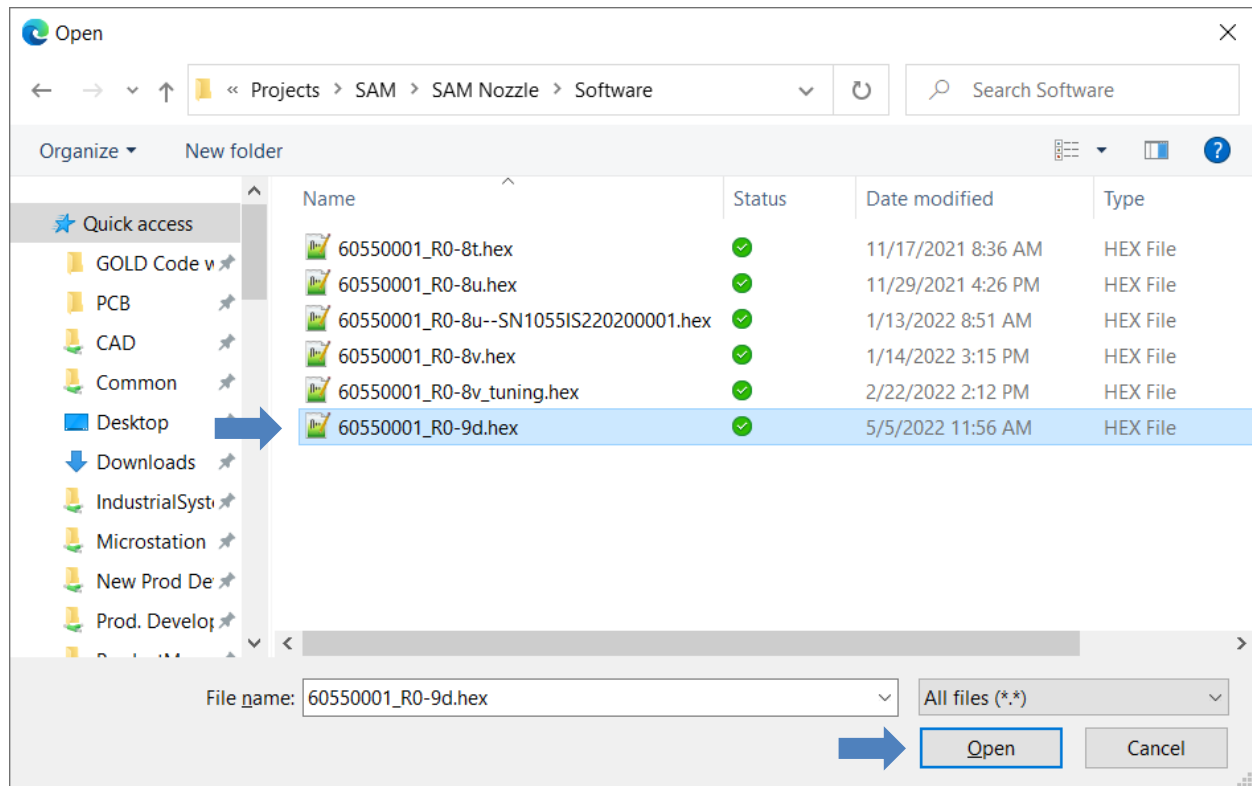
Open

« Projects > SAM > SAM Nozzle > Software

Search Software

Organize ▾ New folder

Quick access
GOLD Code w
PCB
CAD
Common
Desktop
Downloads
IndustrialSyst
Microstation
New Prod De
Prod. Develop
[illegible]

| Name | Status | Date modified | Type |
|---|---|---|---|
| 60550001_R0-8t.hex | | 11/17/2021 8:36 AM | HEX File |
| 60550001_R0-8u.hex | | 11/29/2021 4:26 PM | HEX File |
| 60550001_R0-8u--SN1055IS220200001.hex | | 1/13/2022 8:51 AM | HEX File |
| 60550001_R0-8v.hex | | 1/14/2022 3:15 PM | HEX File |
| 60550001_R0-8v_tuning.hex | | 2/22/2022 2:12 PM | HEX File |
| 60550001_R0-9d.hex | | 5/5/2022 11:56 AM | HEX File |

File name: 60550001_R0-9d.hex

All files (*.*)

Open

Cancel